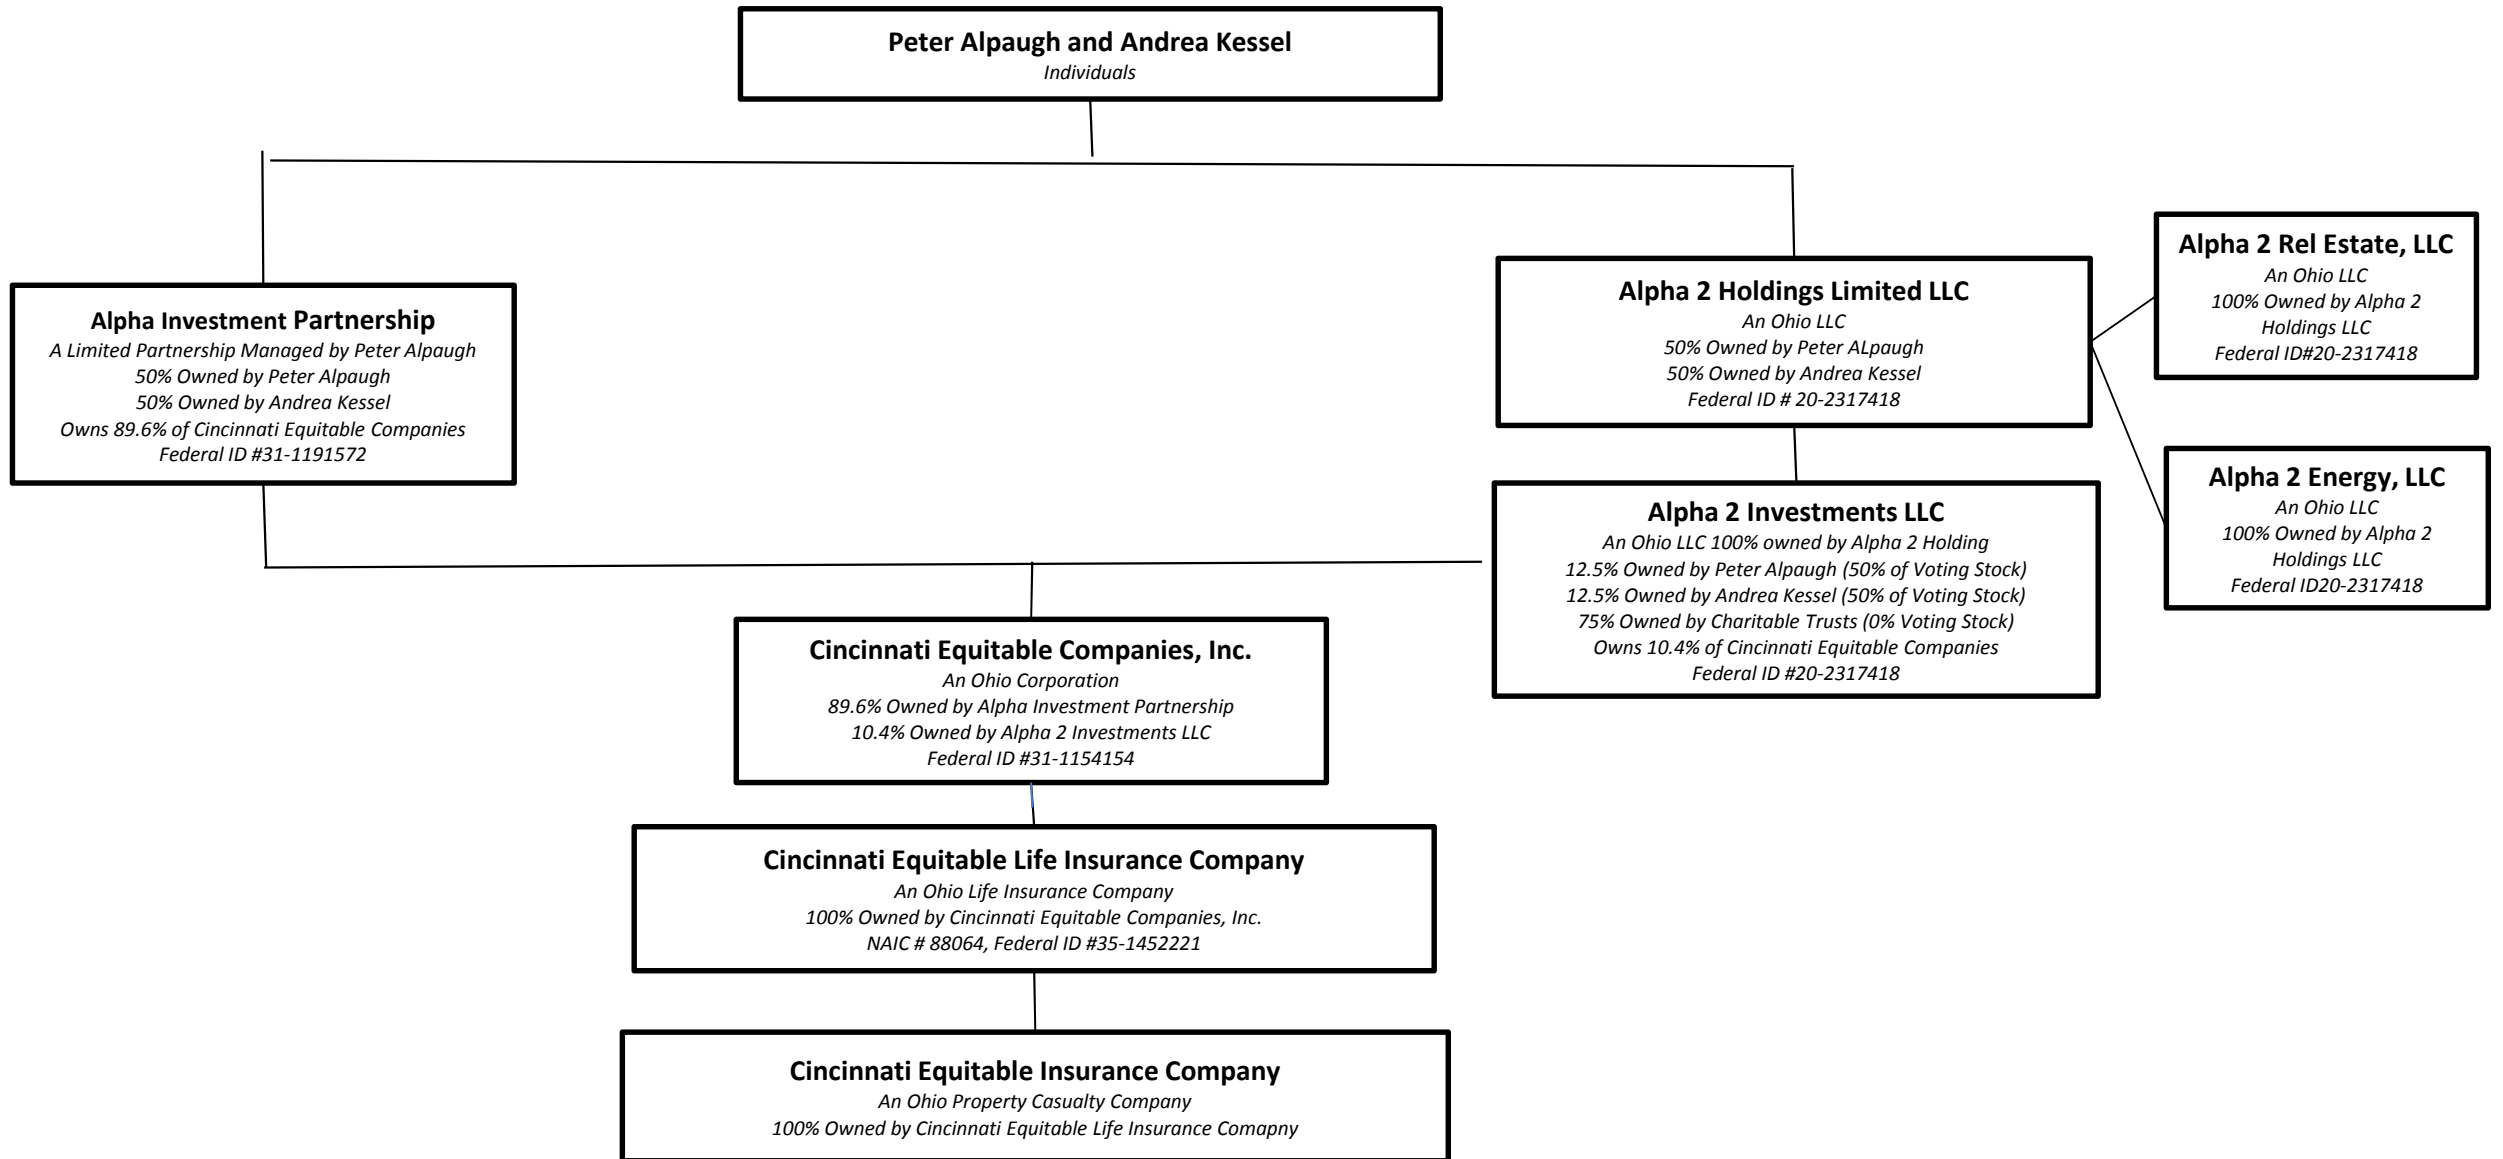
Peter Alpaugh and Andrea Kessel
*Individuals*

Alpha Investment Partnership
*A Limited Partnership Managed by Peter Alpaugh*
*50% Owned by Peter Alpaugh*
*50% Owned by Andrea Kessel*
*Owns 89.6% of Cincinnati Equitable Companies*
*Federal ID #31-1191572*

Alpha 2 Holdings Limited LLC
*An Ohio LLC*
*50% Owned by Peter ALpaugh*
*50% Owned by Andrea Kessel*
*Federal ID # 20-2317418*

Alpha 2 Rel Estate, LLC
*An Ohio LLC*
*100% Owned by Alpha 2 Holdings LLC*
*Federal ID#20-2317418*

Alpha 2 Energy, LLC
*An Ohio LLC*
*100% Owned by Alpha 2 Holdings LLC*
*Federal ID20-2317418*

Alpha 2 Investments LLC
*An Ohio LLC 100% owned by Alpha 2 Holding*
*12.5% Owned by Peter Alpaugh (50% of Voting Stock)*
*12.5% Owned by Andrea Kessel (50% of Voting Stock)*
*75% Owned by Charitable Trusts (0% Voting Stock)*
*Owns 10.4% of Cincinnati Equitable Companies*
*Federal ID #20-2317418*

Cincinnati Equitable Companies, Inc.
*An Ohio Corporation*
*89.6% Owned by Alpha Investment Partnership*
*10.4% Owned by Alpha 2 Investments LLC*
*Federal ID #31-1154154*

Cincinnati Equitable Life Insurance Company
*An Ohio Life Insurance Company*
*100% Owned by Cincinnati Equitable Companies, Inc.*
*NAIC # 88064, Federal ID #35-1452221*

Cincinnati Equitable Insurance Company
*An Ohio Property Casualty Company*
*100% Owned by Cincinnati Equitable Life Insurance Comapny*